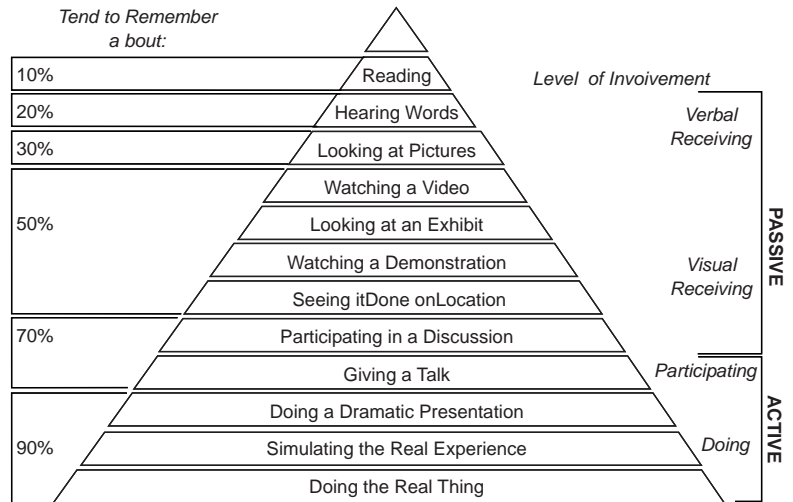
Tend to Remember a bout:

10%

Reading

Level of Invoivement

20%

Hearing Words

Verbal Receiving

30%

Looking at Pictures

50%

Watching a Video

Looking at an Exhibit

Watching a Demonstration

Visual Receiving

Seeing itDone onLocation

PASSIVE

70%

Participating in a Discussion

Giving a Talk

Participating

90%

Doing a Dramatic Presentation

Simulating the Real Experience

Doing

Doing the Real Thing

ACTIVE